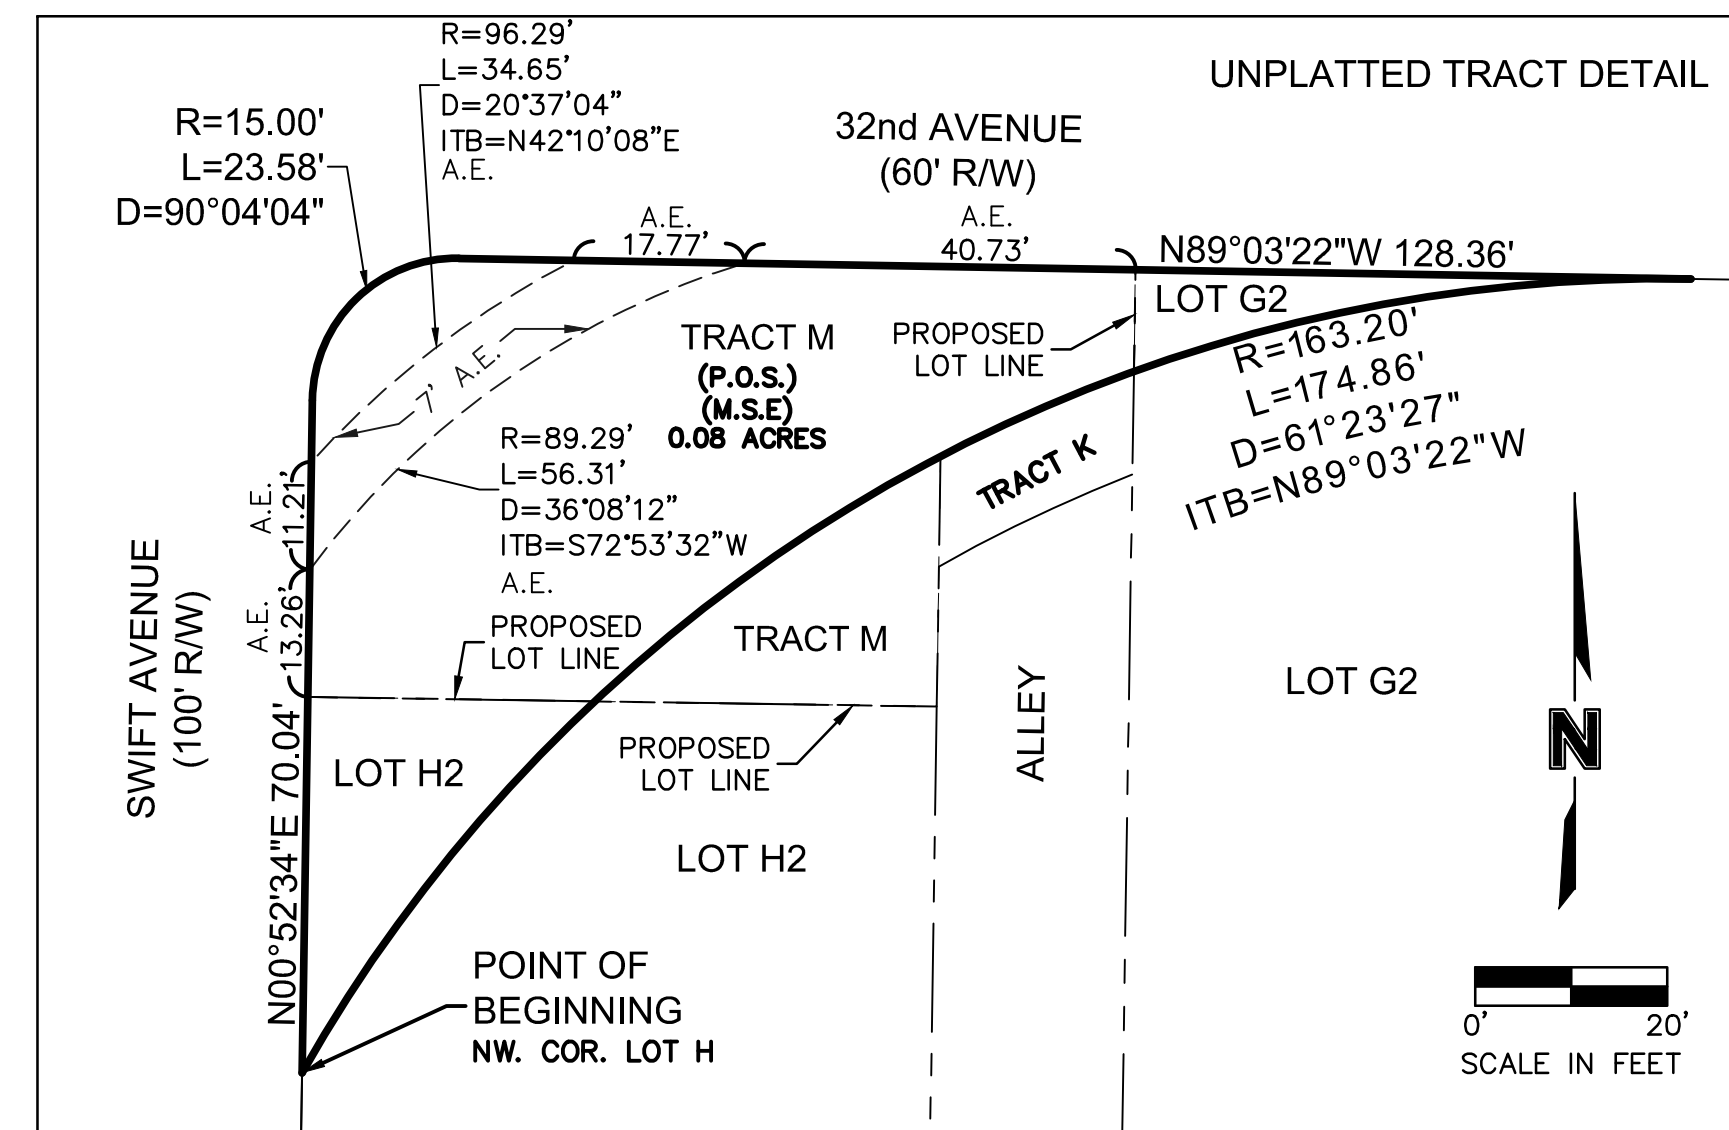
UNPLATTED TRACT DETAIL

R=96.29'
L=34.65'
D=20°37'04"
ITB=N42°10'08"E
A.E.

R=15.00'
L=23.58'
D=90°04'04"

32nd AVENUE
(60' R/W)

A.E.
17.77'

A.E.
40.73'

N89°03'22"W 128.36'

LOT G2

PROPOSED
LOT LINE

TRACT M
(P.O.S.)
(M.S.E)
0.08 ACRES

7' A.E.

R=163.20'
L=174.86'
D=61°23'27"
ITB=N89°03'22"W

R=89.29'
L=56.31'
D=36°08'12"
ITB=S72°53'32"W
A.E.

TRACT K

A.E.
11.21'

A.E.
13.26'

SWIFT AVENUE
(100' R/W)

PROPOSED
LOT LINE

TRACT M

ALLEY

LOT G2

N

PROPOSED
LOT LINE

LOT H2

LOT H2

N00°52'34"E 70.04'

POINT OF
BEGINNING
NW. COR. LOT H

0'
20'
SCALE IN FEET